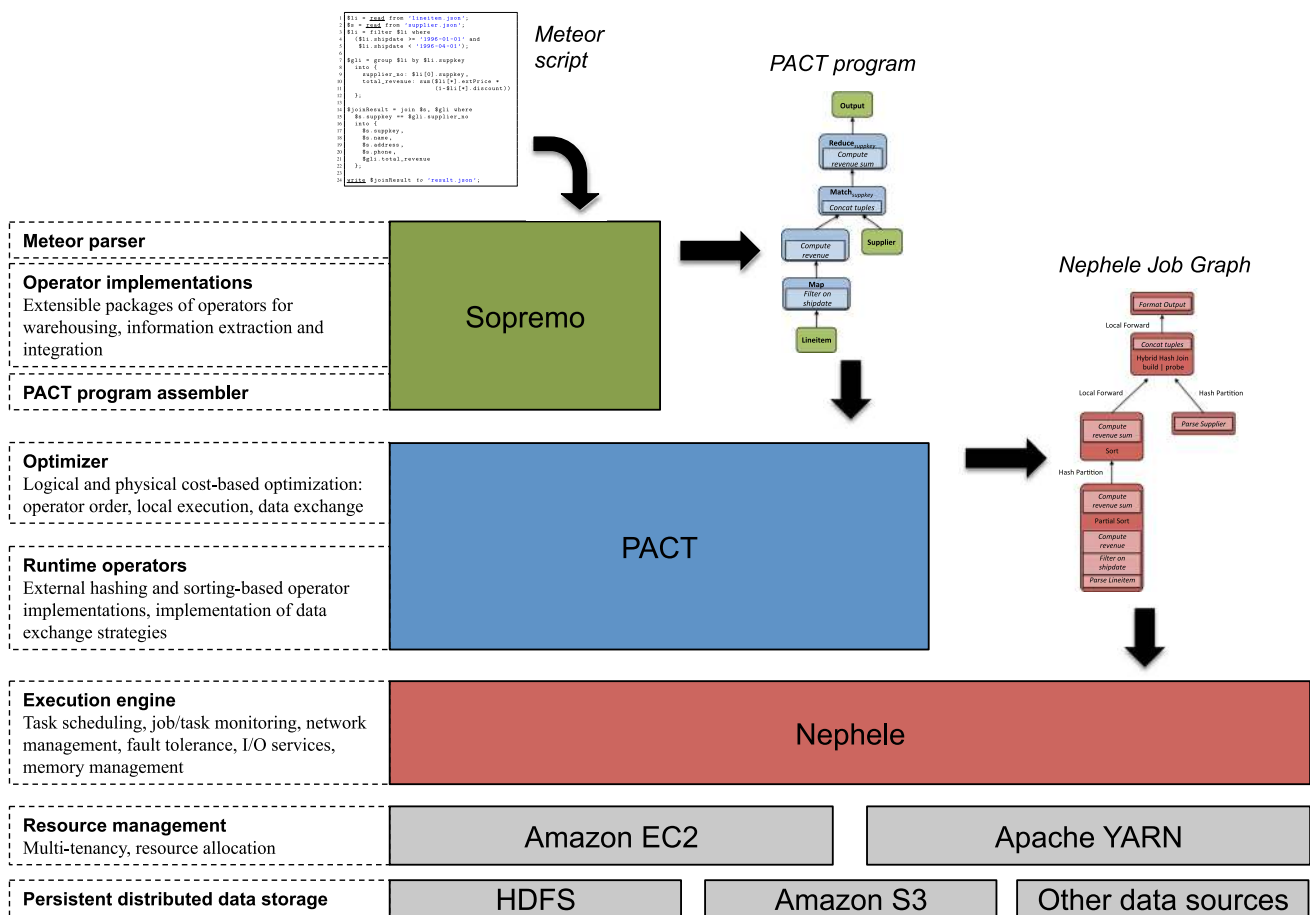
1 $li = read from 'lineitem.json';
2 $s = read from 'supplier.json';
3 $li = filter $li where
4 ($li.shipdate >= '1996-01-01' and
5 $li.shipdate < '1996-04-01');
6
7 $gli = group $li by $li.suppkey
8 into {
9 supplier_no: $li[0].suppkey,
10 total_revenue: sum($li[*].extPrice *
11 (1-$li[*].discount))
12 };
13
14 $joinResult = join $s, $gli where
15 $s.suppkey == $gli.supplier_no
16 into {
17 $s.suppkey,
18 $s.name,
19 $s.address,
20 $s.phone,
21 $gli.total_revenue
22 };
23
24 write $joinResult to 'result.json';

Meteor script

PACT program

Output
Reduce$_{suppkey}$
Compute revenue sum
Match$_{suppkey}$
Concat tuples
Compute revenue
Supplier
Map
Filter on shipdate
Lineitem

Nephele Job Graph

Format Output
Local Forward
Concat tuples
Hybrid Hash Join build | probe
Local Forward
Hash Partition
Parse Supplier
Compute revenue sum
Sort
Hash Partition
Compute revenue sum
Partial Sort
Compute revenue
Filter on shipdate
Parse Lineitem

Meteor parser

Operator implementations
Extensible packages of operators for warehousing, information extraction and integration

PACT program assembler

Sopremo

Optimizer
Logical and physical cost-based optimization: operator order, local execution, data exchange

Runtime operators
External hashing and sorting-based operator implementations, implementation of data exchange strategies

PACT

Execution engine
Task scheduling, job/task monitoring, network management, fault tolerance, I/O services, memory management

Nephele

Resource management
Multi-tenancy, resource allocation

Amazon EC2

Apache YARN

Persistent distributed data storage

HDFS

Amazon S3

Other data sources